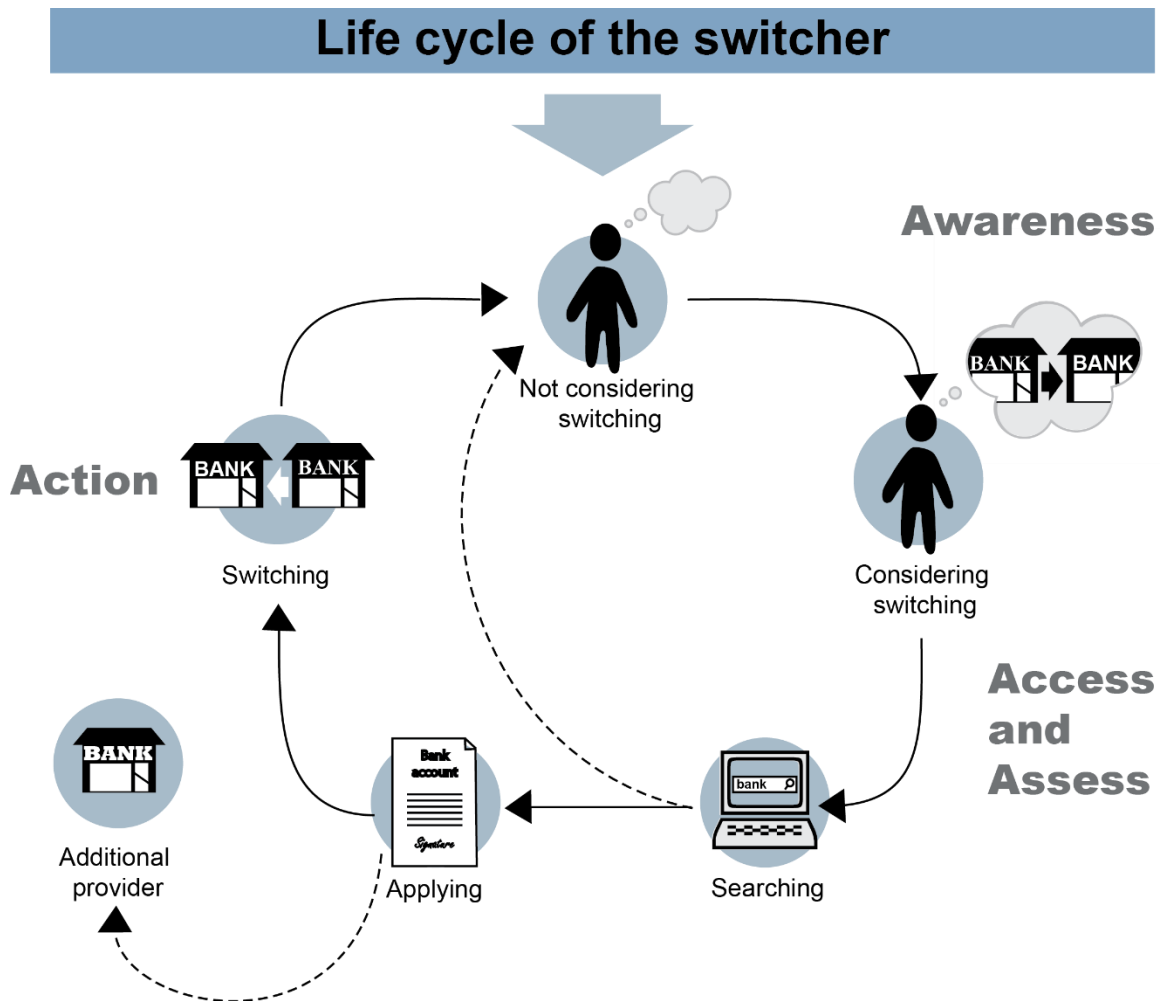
Life cycle of the switcher

Awareness

Not considering switching

BANK BANK

Considering switching

Action

BANK BANK

Switching

Access and Assess

BANK

Additional provider

Bank account

Signature

Applying

bank

Searching